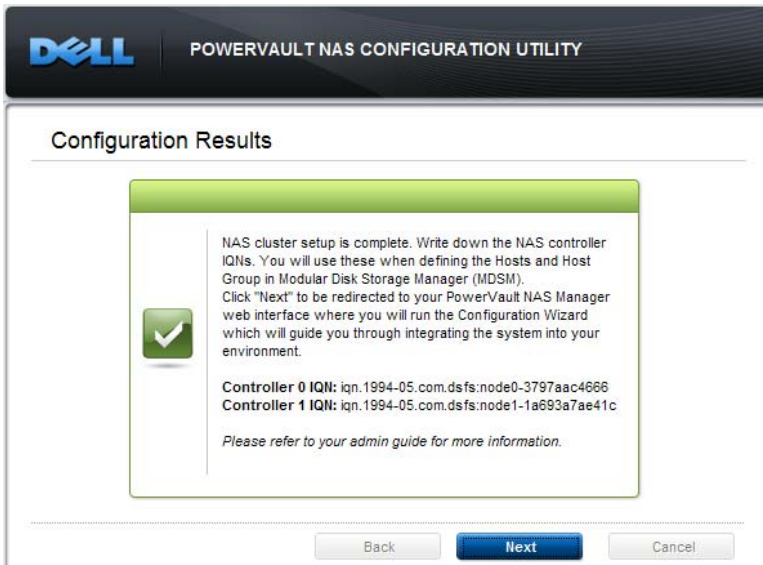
DELL POWERVAULT NAS CONFIGURATION UTILITY

Configuration Results

NAS cluster setup is complete. Write down the NAS controller IQNs. You will use these when defining the Hosts and Host Group in Modular Disk Storage Manager (MDSM).
Click "Next" to be redirected to your PowerVault NAS Manager web interface where you will run the Configuration Wizard which will guide you through integrating the system into your environment.

**Controller 0 IQN:** iqn.1994-05.com.dsfs:node0-3797aac4666
**Controller 1 IQN:** iqn.1994-05.com.dsfs:node1-1a693a7ae41c

*Please refer to your admin guide for more information.*

Back Next Cancel